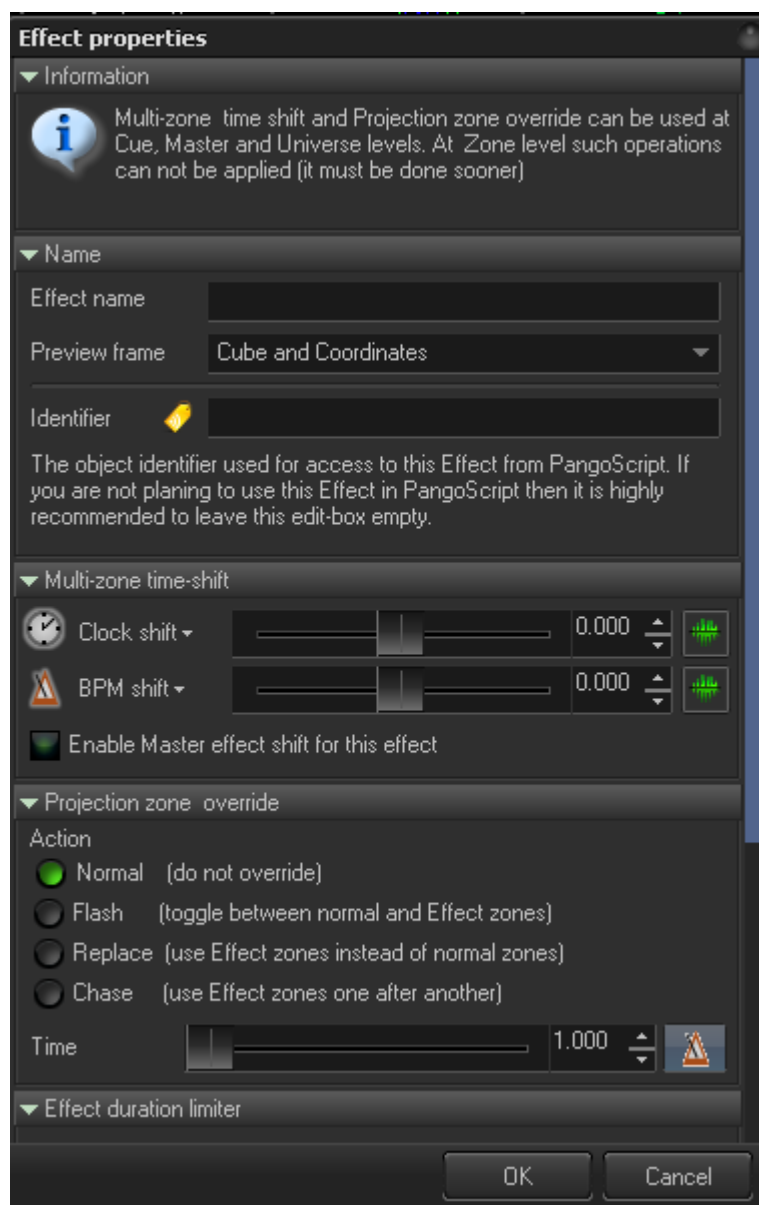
Effect properties

Information

Multi-zone time shift and Projection zone override can be used at Cue, Master and Universe levels. At Zone level such operations can not be applied (it must be done sooner)

Name

Effect name

Preview frame Cube and Coordinates

Identifier

The object identifier used for access to this Effect from PangoScript. If you are not planing to use this Effect in PangoScript then it is highly recommended to leave this edit-box empty.

Multi-zone time-shift

Clock shift 0.000

BPM shift 0.000

Enable Master effect shift for this effect

Projection zone override

Action

Normal (do not override)

Flash (toggle between normal and Effect zones)

Replace (use Effect zones instead of normal zones)

Chase (use Effect zones one after another)

Time 1.000

Effect duration limiter

OK Cancel